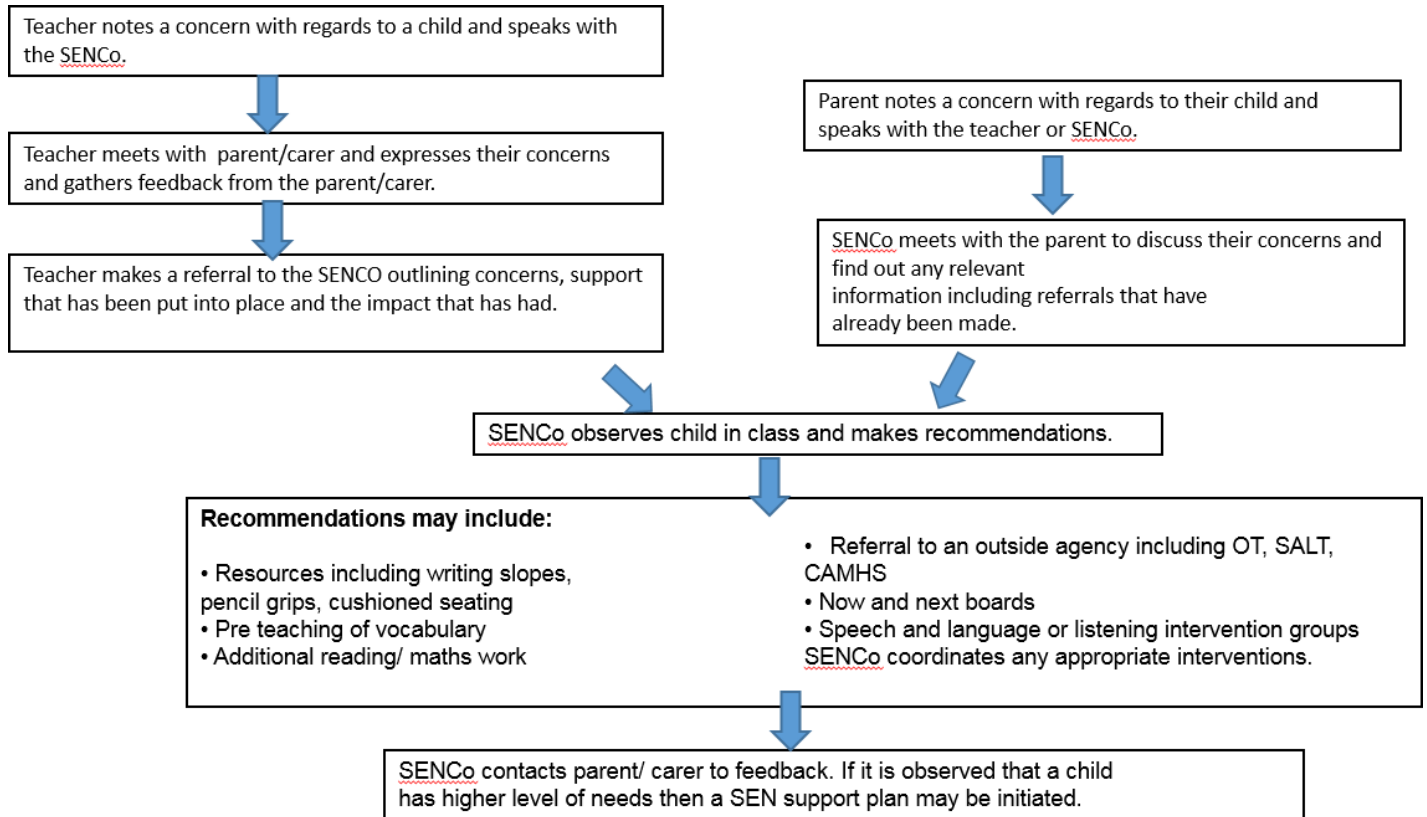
Teacher notes a concern with regards to a child and speaks with the SENCo.

Teacher meets with  parent/carer and expresses their concerns and gathers feedback from the parent/carer.

Teacher makes a referral to the SENCO outlining concerns, support that has been put into place and the impact that has had.

Parent notes a concern with regards to their child and speaks with the teacher or SENCo.

SENCo meets with the parent to discuss their concerns and find out any relevant information including referrals that have already been made.

SENCo observes child in class and makes recommendations.

**Recommendations may include:**

• Resources including writing slopes, pencil grips, cushioned seating
• Pre teaching of vocabulary
• Additional reading/ maths work

• Referral to an outside agency including OT, SALT, CAMHS
• Now and next boards
• Speech and language or listening intervention groups
SENCo coordinates any appropriate interventions.

SENCo contacts parent/ carer to feedback. If it is observed that a child has higher level of needs then a SEN support plan may be initiated.